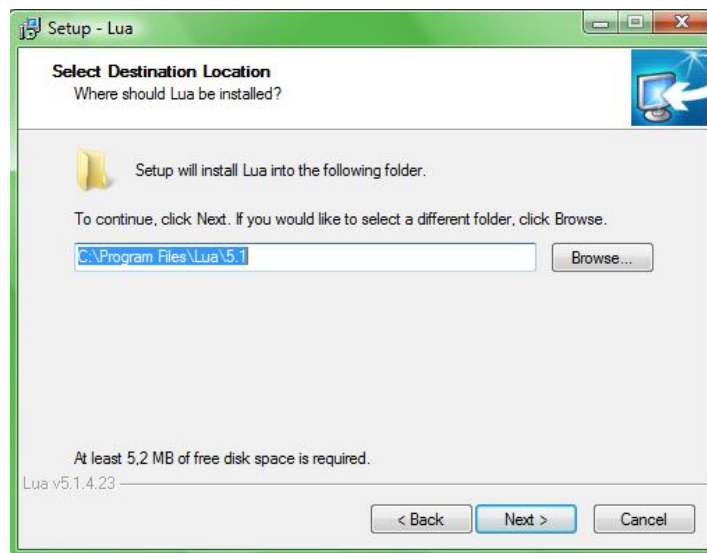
Setup - Lua

Select Destination Location
Where should Lua be installed?

Setup will install Lua into the following folder.

To continue, click Next. If you would like to select a different folder, click Browse.

C:\Program Files\Lua\5.1

Browse...

At least 5,2 MB of free disk space is required.

Lua v5.1.4.23

< Back

Next >

Cancel